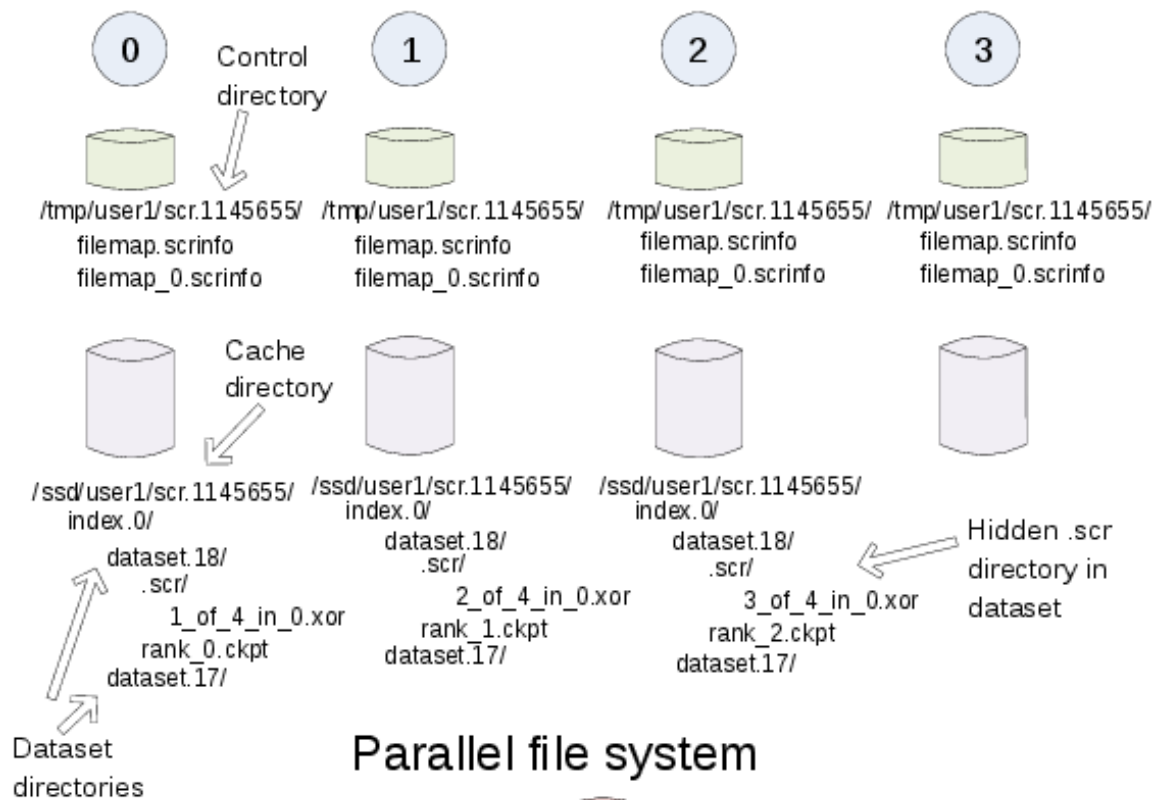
0

Control directory

1

2

3

/tmp/user1/scr.1145655/
filemap.scrinfo
filemap_0.scrinfo

/tmp/user1/scr.1145655/
filemap.scrinfo
filemap_0.scrinfo

/tmp/user1/scr.1145655/
filemap.scrinfo
filemap_0.scrinfo

/tmp/user1/scr.1145655/
filemap.scrinfo
filemap_0.scrinfo

Cache directory

/ssd/user1/scr.1145655/
index.0/
dataset.18/
.scr/
1_of_4_in_0.xor
rank_0.ckpt
dataset.17/

/ssd/user1/scr.1145655/
index.0/
dataset.18/
.scr/
2_of_4_in_0.xor
rank_1.ckpt
dataset.17/

/ssd/user1/scr.1145655/
index.0/
dataset.18/
.scr/
3_of_4_in_0.xor
rank_2.ckpt
dataset.17/

Hidden .scr directory in dataset

Dataset directories

Parallel file system